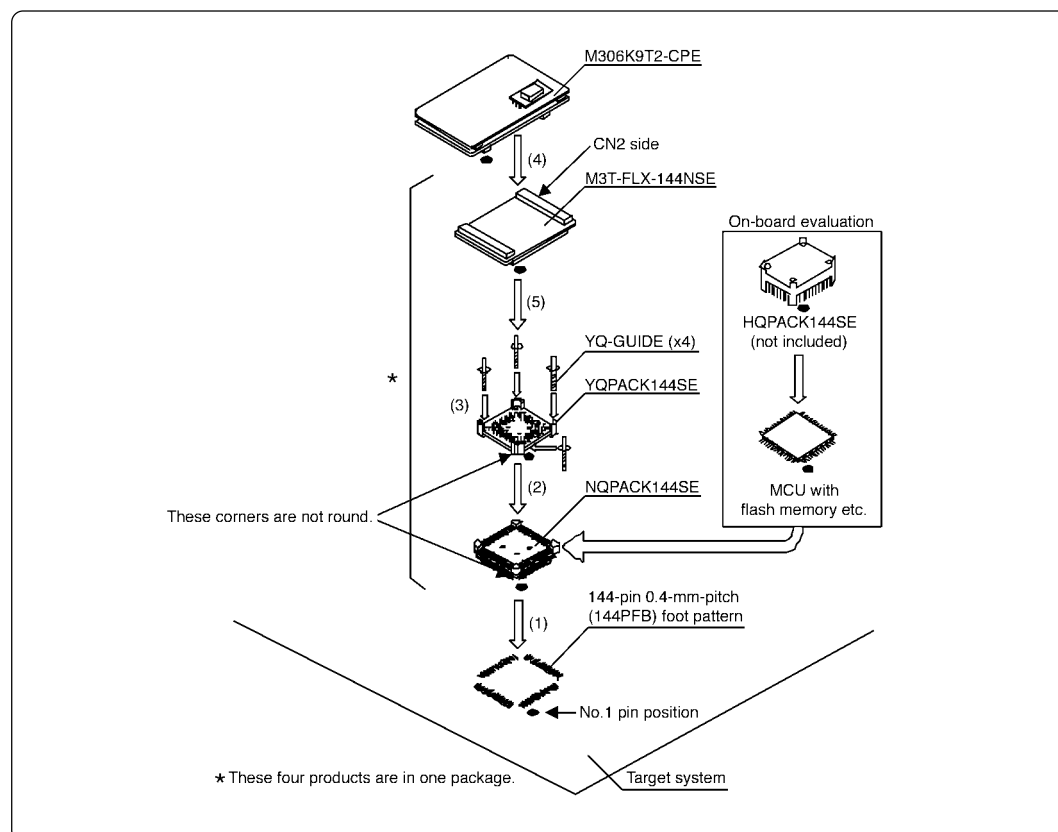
M306K9T2-CPE

CN2 side

(4)

M3T-FLX-144NSE

On-board evaluation

HQPACK144SE (not included)

(5)

YQ-GUIDE (x4)

YQPACK144SE

*

(3)

(2)

NQPACK144SE

MCU with flash memory etc.

These corners are not round.

144-pin 0.4-mm-pitch (144PFB) foot pattern

(1)

No.1 pin position

* These four products are in one package.

Target system